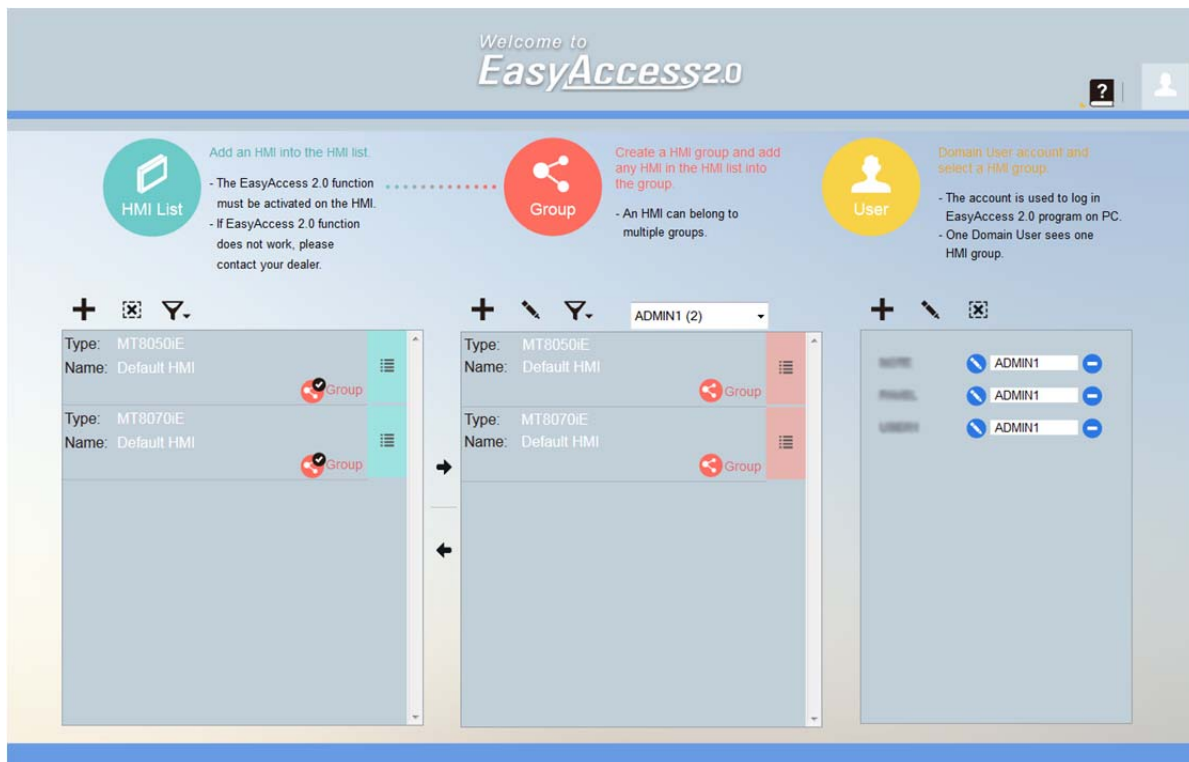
Welcome to
EasyAccess2.0

HMI List

Add an HMI into the HMI list.

- The EasyAccess 2.0 function must be activated on the HMI.
- If EasyAccess 2.0 function does not work, please contact your dealer.

Group

Create a HMI group and add any HMI in the HMI list into the group.

- An HMI can belong to multiple groups.

User

Domain User account and select a HMI group.

- The account is used to log in EasyAccess 2.0 program on PC.
- One Domain User sees one HMI group.

Type: MT8050iE
Name: Default HMI
Group

Type: MT8070iE
Name: Default HMI
Group

ADMIN1 (2)

Type: MT8050iE
Name: Default HMI
Group

Type: MT8070iE
Name: Default HMI
Group

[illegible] ADMIN1
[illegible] ADMIN1
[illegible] ADMIN1